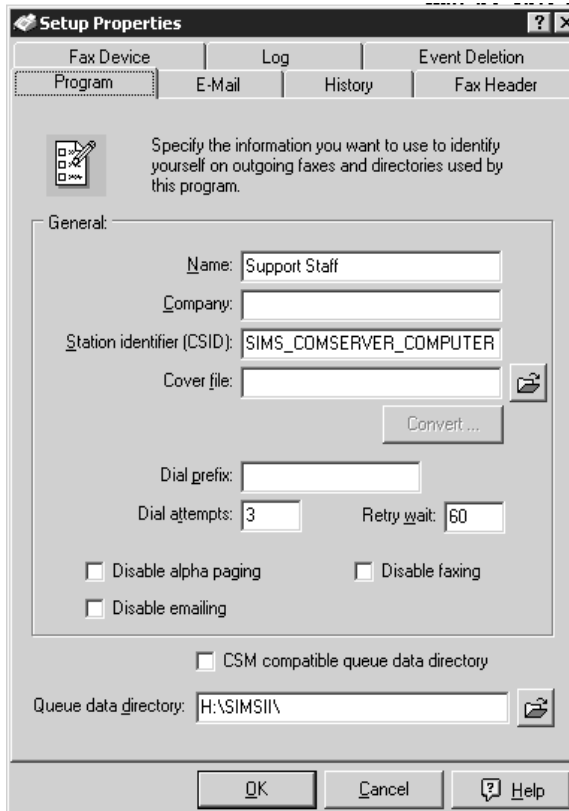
Setup Properties

?

Fax Device | Log | Event Deletion
Program | E-Mail | History | Fax Header

Specify the information you want to use to identify yourself on outgoing faxes and directories used by this program.

General:

Name: Support Staff

Company:

Station identifier (CSID): SIMS_COMSERVER_COMPUTER

Cover file:

Convert ...

Dial prefix:

Dial attempts: 3

Retry wait: 60

Disable alpha paging

Disable faxing

Disable emailing

CSM compatible queue data directory

Queue data directory: H:\SIMSII\

OK

Cancel

Help